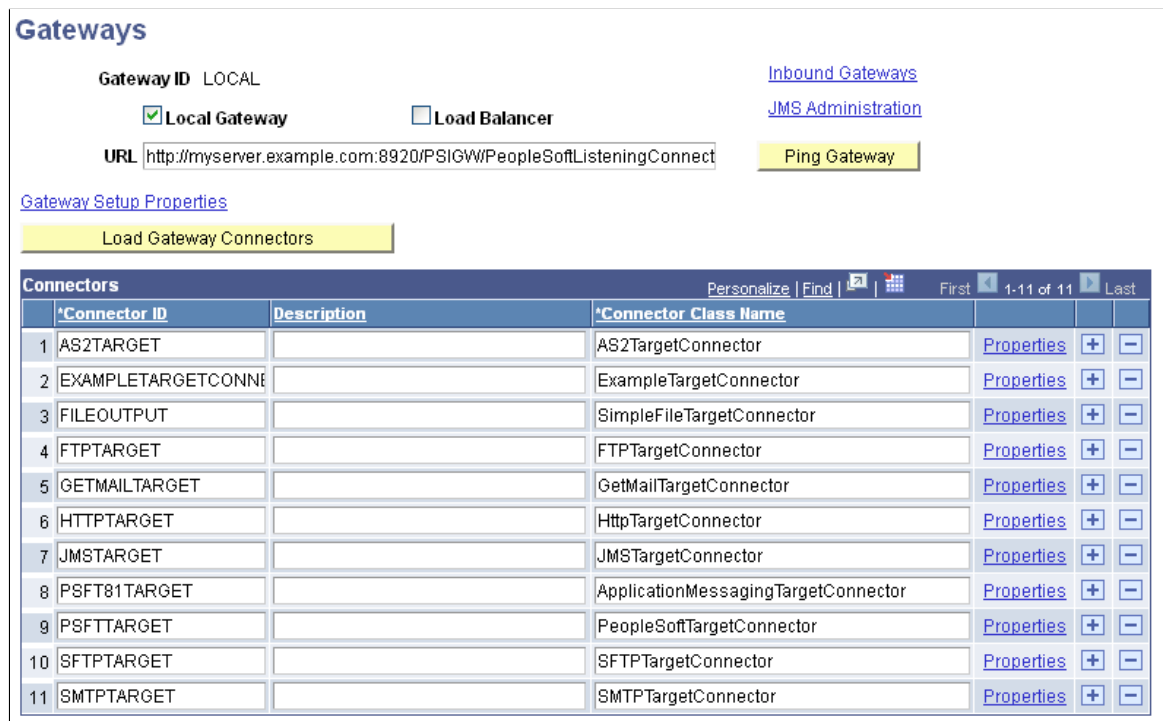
Gateways

Gateway ID LOCAL

Inbound Gateways

Local Gateway

Load Balancer

JMS Administration

URL http://myserver.example.com:8920/PSIGW/PeopleSoftListeningConnect

Ping Gateway

Gateway Setup Properties

Load Gateway Connectors

Connectors

Personalize | Find | | First 1-11 of 11 Last

| | *Connector ID | Description | *Connector Class Name | | | |
|---|---|---|---|---|---|---|
| 1 | AS2TARGET | | AS2TargetConnector | Properties | + | − |
| 2 | EXAMPLETARGETCONNE | | ExampleTargetConnector | Properties | + | − |
| 3 | FILEOUTPUT | | SimpleFileTargetConnector | Properties | + | − |
| 4 | FTPTARGET | | FTPTargetConnector | Properties | + | − |
| 5 | GETMAILTARGET | | GetMailTargetConnector | Properties | + | − |
| 6 | HTTPTARGET | | HttpTargetConnector | Properties | + | − |
| 7 | JMSTARGET | | JMSTargetConnector | Properties | + | − |
| 8 | PSFT81TARGET | | ApplicationMessagingTargetConnector | Properties | + | − |
| 9 | PSFTTARGET | | PeopleSoftTargetConnector | Properties | + | − |
| 10 | SFTPTARGET | | SFTPTargetConnector | Properties | + | − |
| 11 | SMTPTARGET | | SMTPTargetConnector | Properties | + | − |